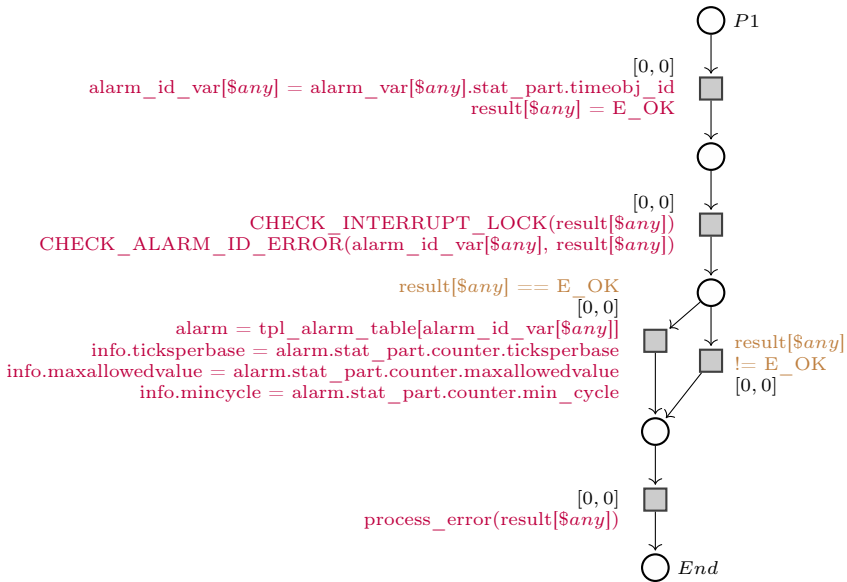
$P1$

[0, 0]
alarm_id_var[\$$any$] = alarm_var[\$$any$].stat_part.timeobj_id
result[\$$any$] = E_OK

[0, 0]
CHECK_INTERRUPT_LOCK(result[\$$any$])
CHECK_ALARM_ID_ERROR(alarm_id_var[\$$any$], result[\$$any$])

result[\$$any$] == E_OK
[0, 0]
alarm = tpl_alarm_table[alarm_id_var[\$$any$]]
info.ticksperbase = alarm.stat_part.counter.ticksperbase
info.maxallowedvalue = alarm.stat_part.counter.maxallowedvalue
info.mincycle = alarm.stat_part.counter.min_cycle

result[\$$any$]
!= E_OK
[0, 0]

[0, 0]
process_error(result[\$$any$])

$End$